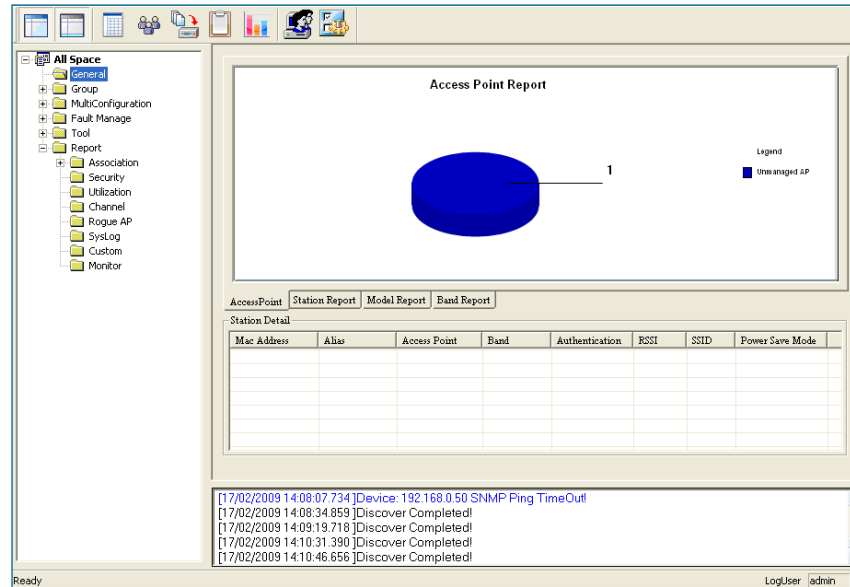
All Space
General
Group
MultiConfiguration
Fault Manage
Tool
Report
Association
Security
Utilization
Channel
Rogue AP
SysLog
Custom
Monitor

Access Point Report

1

Legend
Unmanaged AP

AccessPoint | Station Report | Model Report | Band Report

Station Detail

| Mac Address | Alias | Access Point | Band | Authentication | RSSI | SSID | Power Save Mode |
|---|---|---|---|---|---|---|---|
| | | | | | | | |

[17/02/2009 14:08:07.734 ]Device: 192.168.0.50 SNMP Ping TimeOut!
[17/02/2009 14:08:34.859 ]Discover Completed!
[17/02/2009 14:09:19.718 ]Discover Completed!
[17/02/2009 14:10:31.390 ]Discover Completed!
[17/02/2009 14:10:46.656 ]Discover Completed!

Ready
LogUser admin